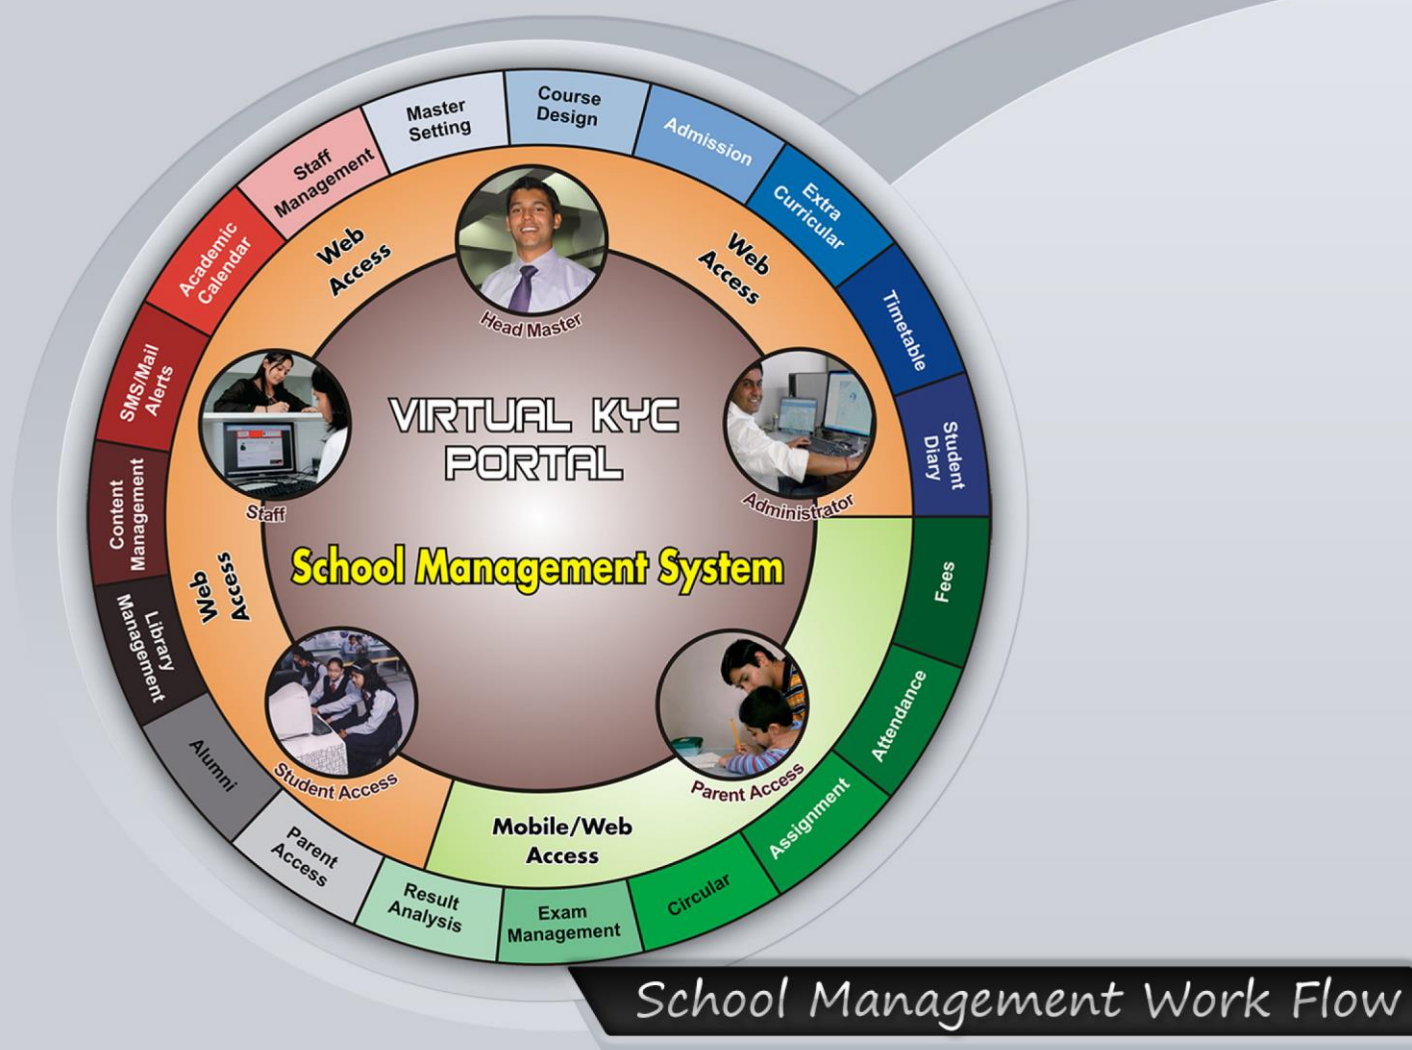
Course Design
Admission
Extra Curricular
Timetable
Student Diary
Fees
Attendance
Assignment
Circular
Exam Management
Result Analysis
Parent Access
Alumni
Library Management
Content Management
SMS/Mail Alerts
Academic Calendar
Staff Management
Master Setting

Web Access
Web Access
Web Access
Mobile/Web Access

Head Master
Administrator
Parent Access
Student Access
Staff

VIRTUAL KYC PORTAL
School Management System

School Management Work Flow